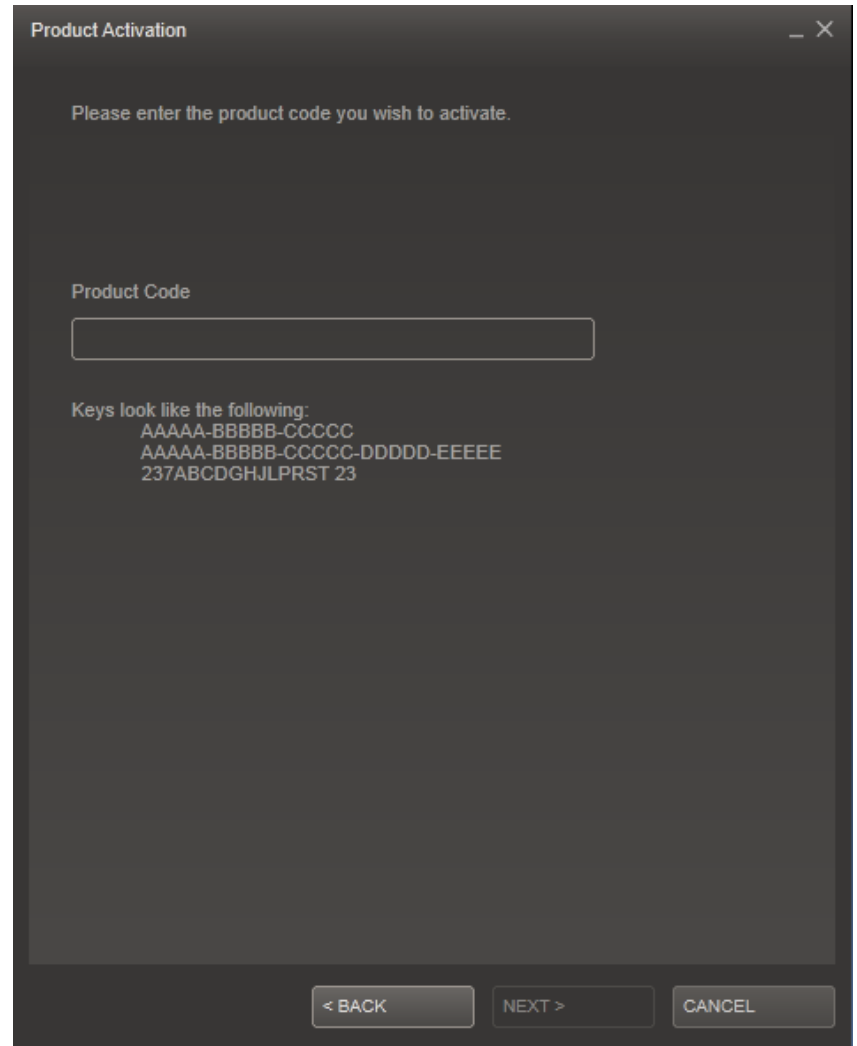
Product Activation

_ X

Please enter the product code you wish to activate.

Product Code

Keys look like the following:
AAAAA-BBBBB-CCCCC
AAAAA-BBBBB-CCCCC-DDDDD-EEEEE
237ABCDGHJLPRST 23

< BACK
NEXT >
CANCEL